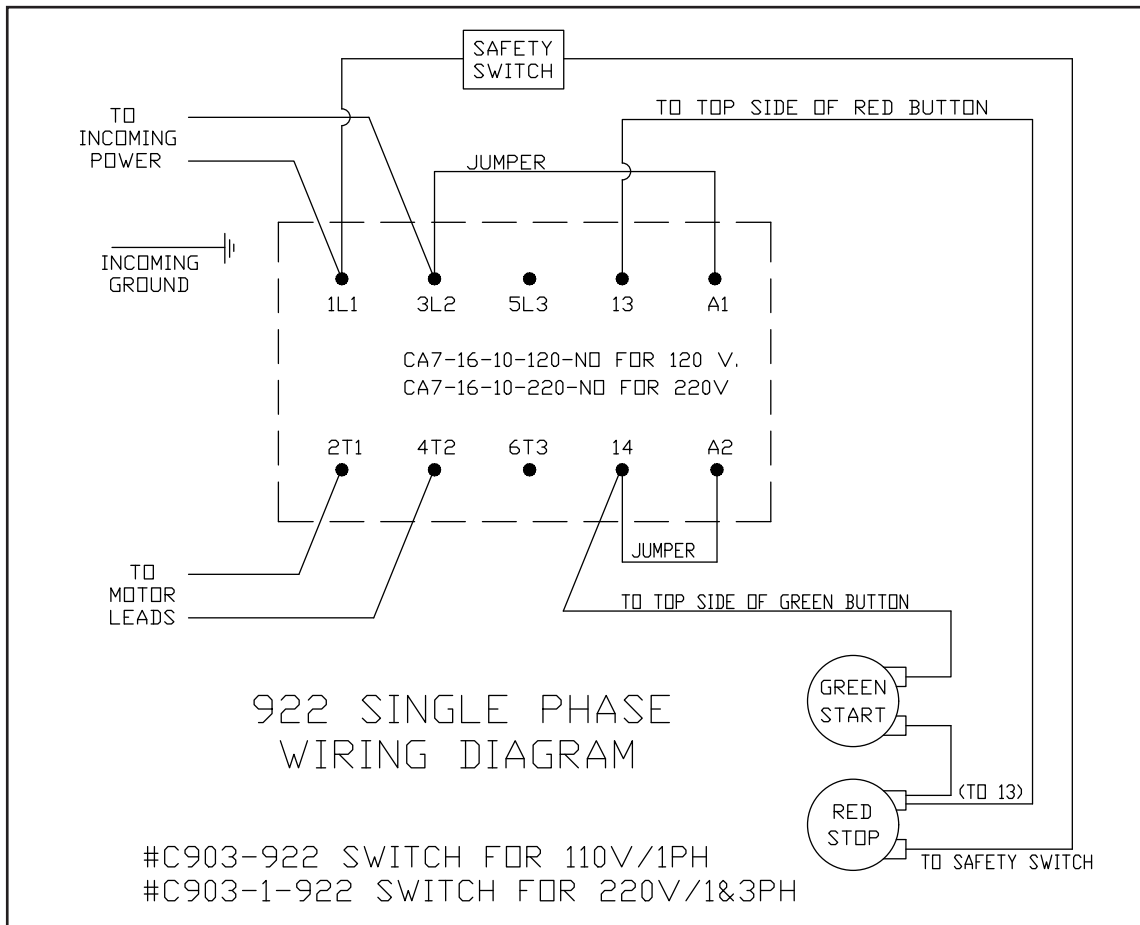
SAFETY SWITCH

TO TOP SIDE OF RED BUTTON

TO INCOMING POWER

JUMPER

INCOMING GROUND

1L1 3L2 5L3 13 A1

CA7-16-10-120-NO FOR 120 V.
CA7-16-10-220-NO FOR 220V

2T1 4T2 6T3 14 A2

JUMPER

TO MOTOR LEADS

TO TOP SIDE OF GREEN BUTTON

GREEN START

922 SINGLE PHASE
WIRING DIAGRAM

(TO 13)

RED STOP

TO SAFETY SWITCH

#C903-922 SWITCH FOR 110V/1PH
#C903-1-922 SWITCH FOR 220V/1&3PH